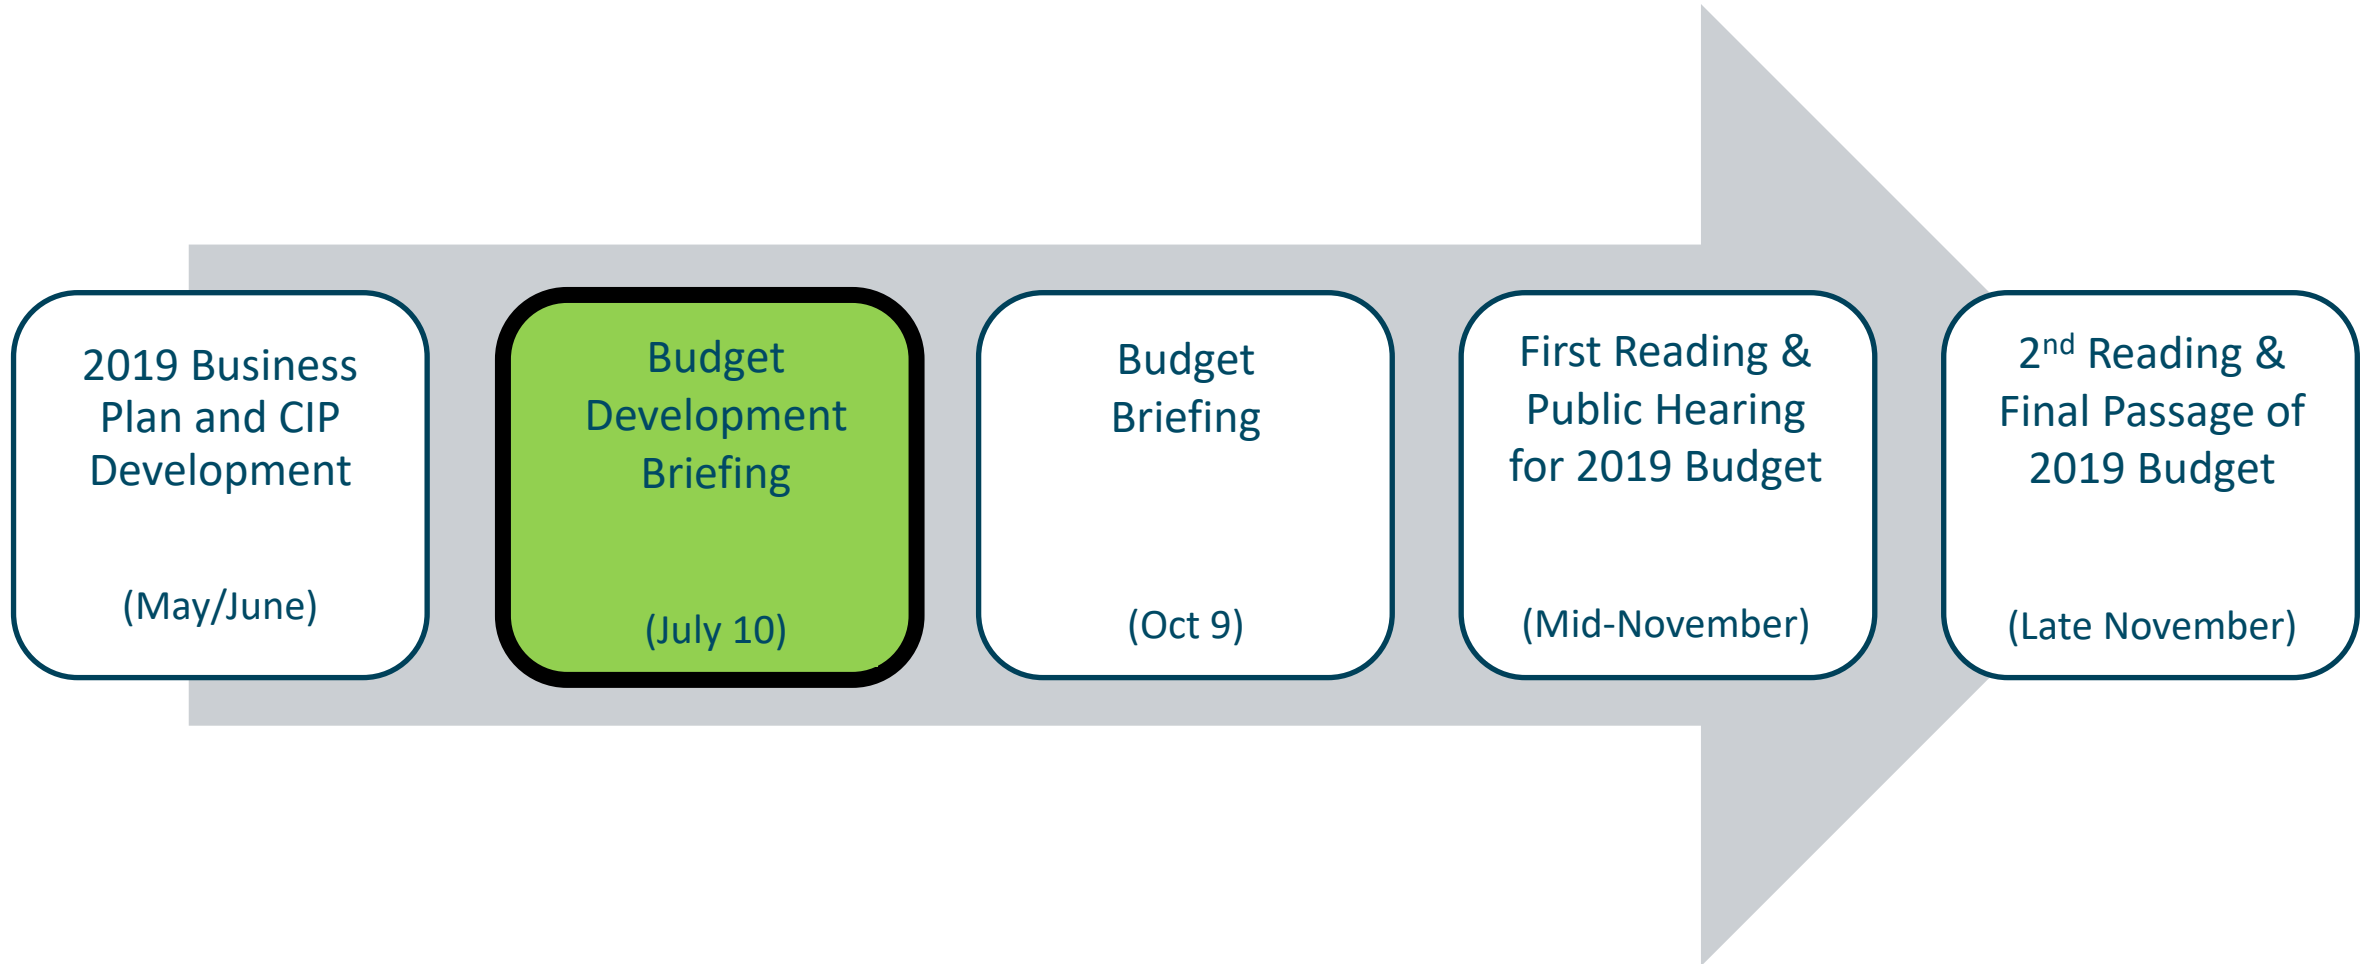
2019 Business Plan and CIP Development

(May/June)

Budget Development Briefing

(July 10)

Budget Briefing

(Oct 9)

First Reading & Public Hearing for 2019 Budget

(Mid-November)

2$^{nd}$ Reading & Final Passage of 2019 Budget

(Late November)